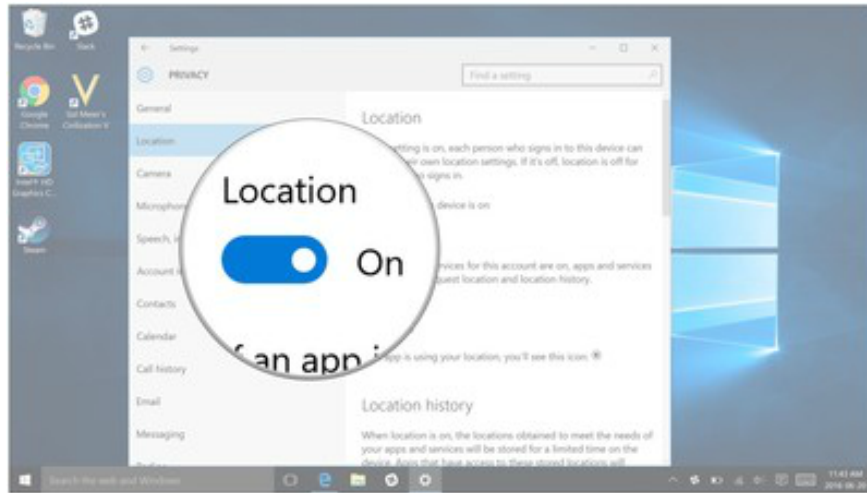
Recycle Bin

Slack

Google Chrome

Sid Meier's Civilization V

Intel® HD Graphics C...

Steam

Settings

PRIVACY

Find a setting

General

Location

Camera

Microphone

Speech, i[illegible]

Account i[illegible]

Contacts

Calendar

Call history

Email

Messaging

Location

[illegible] setting is on, each person who signs in to this device can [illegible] their own location settings. If it's off, location is off for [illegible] signs in.

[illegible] device is on

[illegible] services for this account are on, apps and services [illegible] quest location and location history.

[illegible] app is using your location, you'll see this icon.

Location history

When location is on, the locations obtained to meet the needs of your apps and services will be stored for a limited time on the device. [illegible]

Location

On

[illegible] an app i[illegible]

Search the web and Windows

11:43 AM
2016-06-20